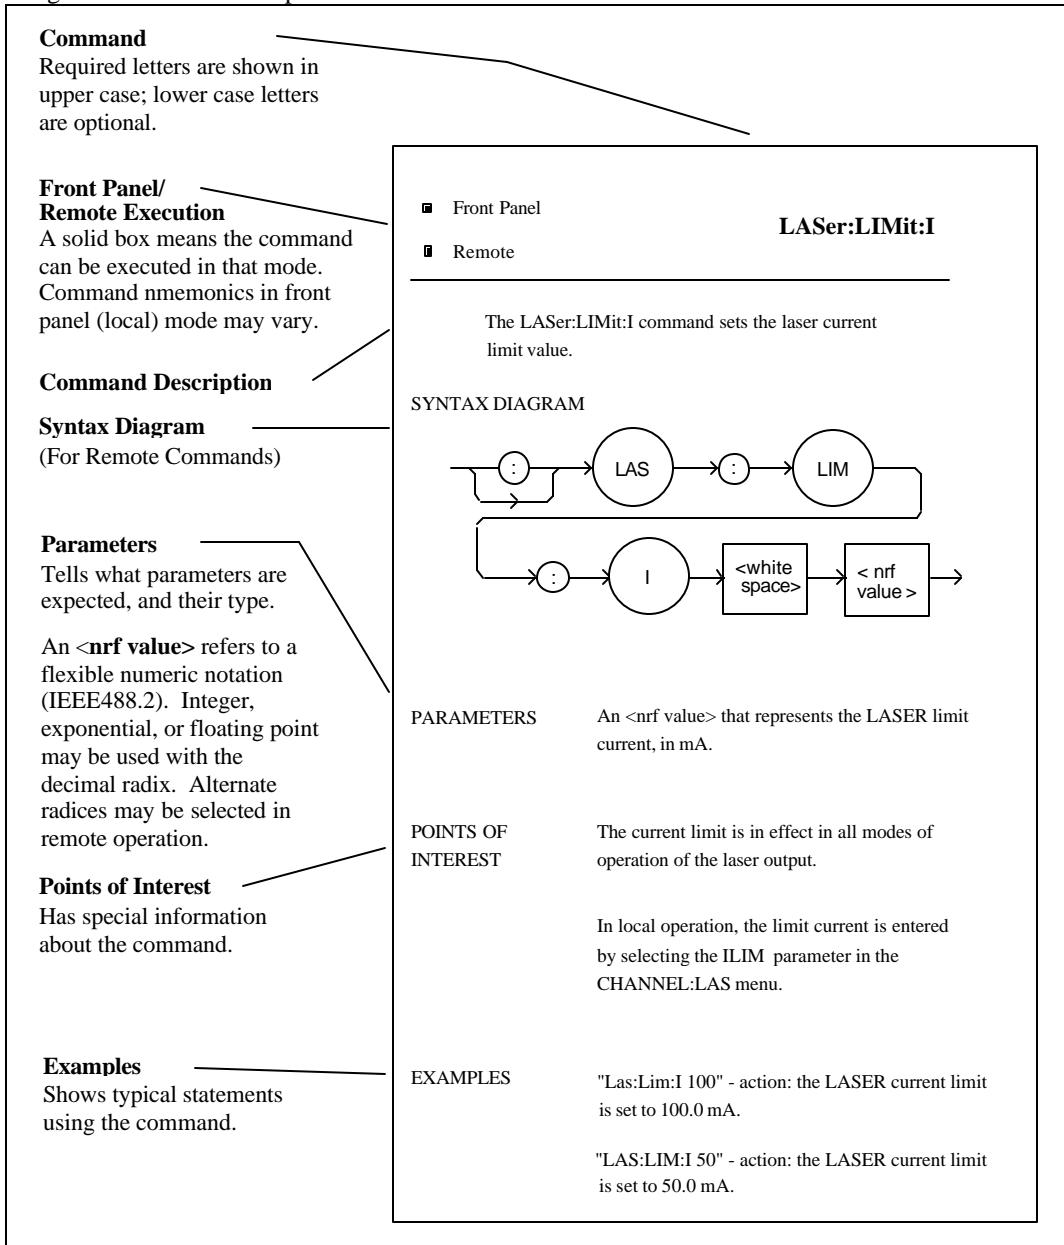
**Command**
Required letters are shown in upper case; lower case letters are optional.

**Front Panel/ Remote Execution**
A solid box means the command can be executed in that mode. Command nmemonics in front panel (local) mode may vary.

**Command Description**

**Syntax Diagram**
(For Remote Commands)

**Parameters**
Tells what parameters are expected, and their type.

An <**nrf value>** refers to a flexible numeric notation (IEEE488.2). Integer, exponential, or floating point may be used with the decimal radix. Alternate radices may be selected in remote operation.

**Points of Interest**
Has special information about the command.

**Examples**
Shows typical statements using the command.

Front Panel
Remote

**LASer:LIMit:I**

The LASer:LIMit:I command sets the laser current limit value.

SYNTAX DIAGRAM

: LAS : LIM : I <white space> < nrf value >

PARAMETERS An <nrf value> that represents the LASER limit current, in mA.

POINTS OF INTEREST The current limit is in effect in all modes of operation of the laser output.

In local operation, the limit current is entered by selecting the ILIM parameter in the CHANNEL:LAS menu.

EXAMPLES "Las:Lim:I 100" - action: the LASER current limit is set to 100.0 mA.

"LAS:LIM:I 50" - action: the LASER current limit is set to 50.0 mA.